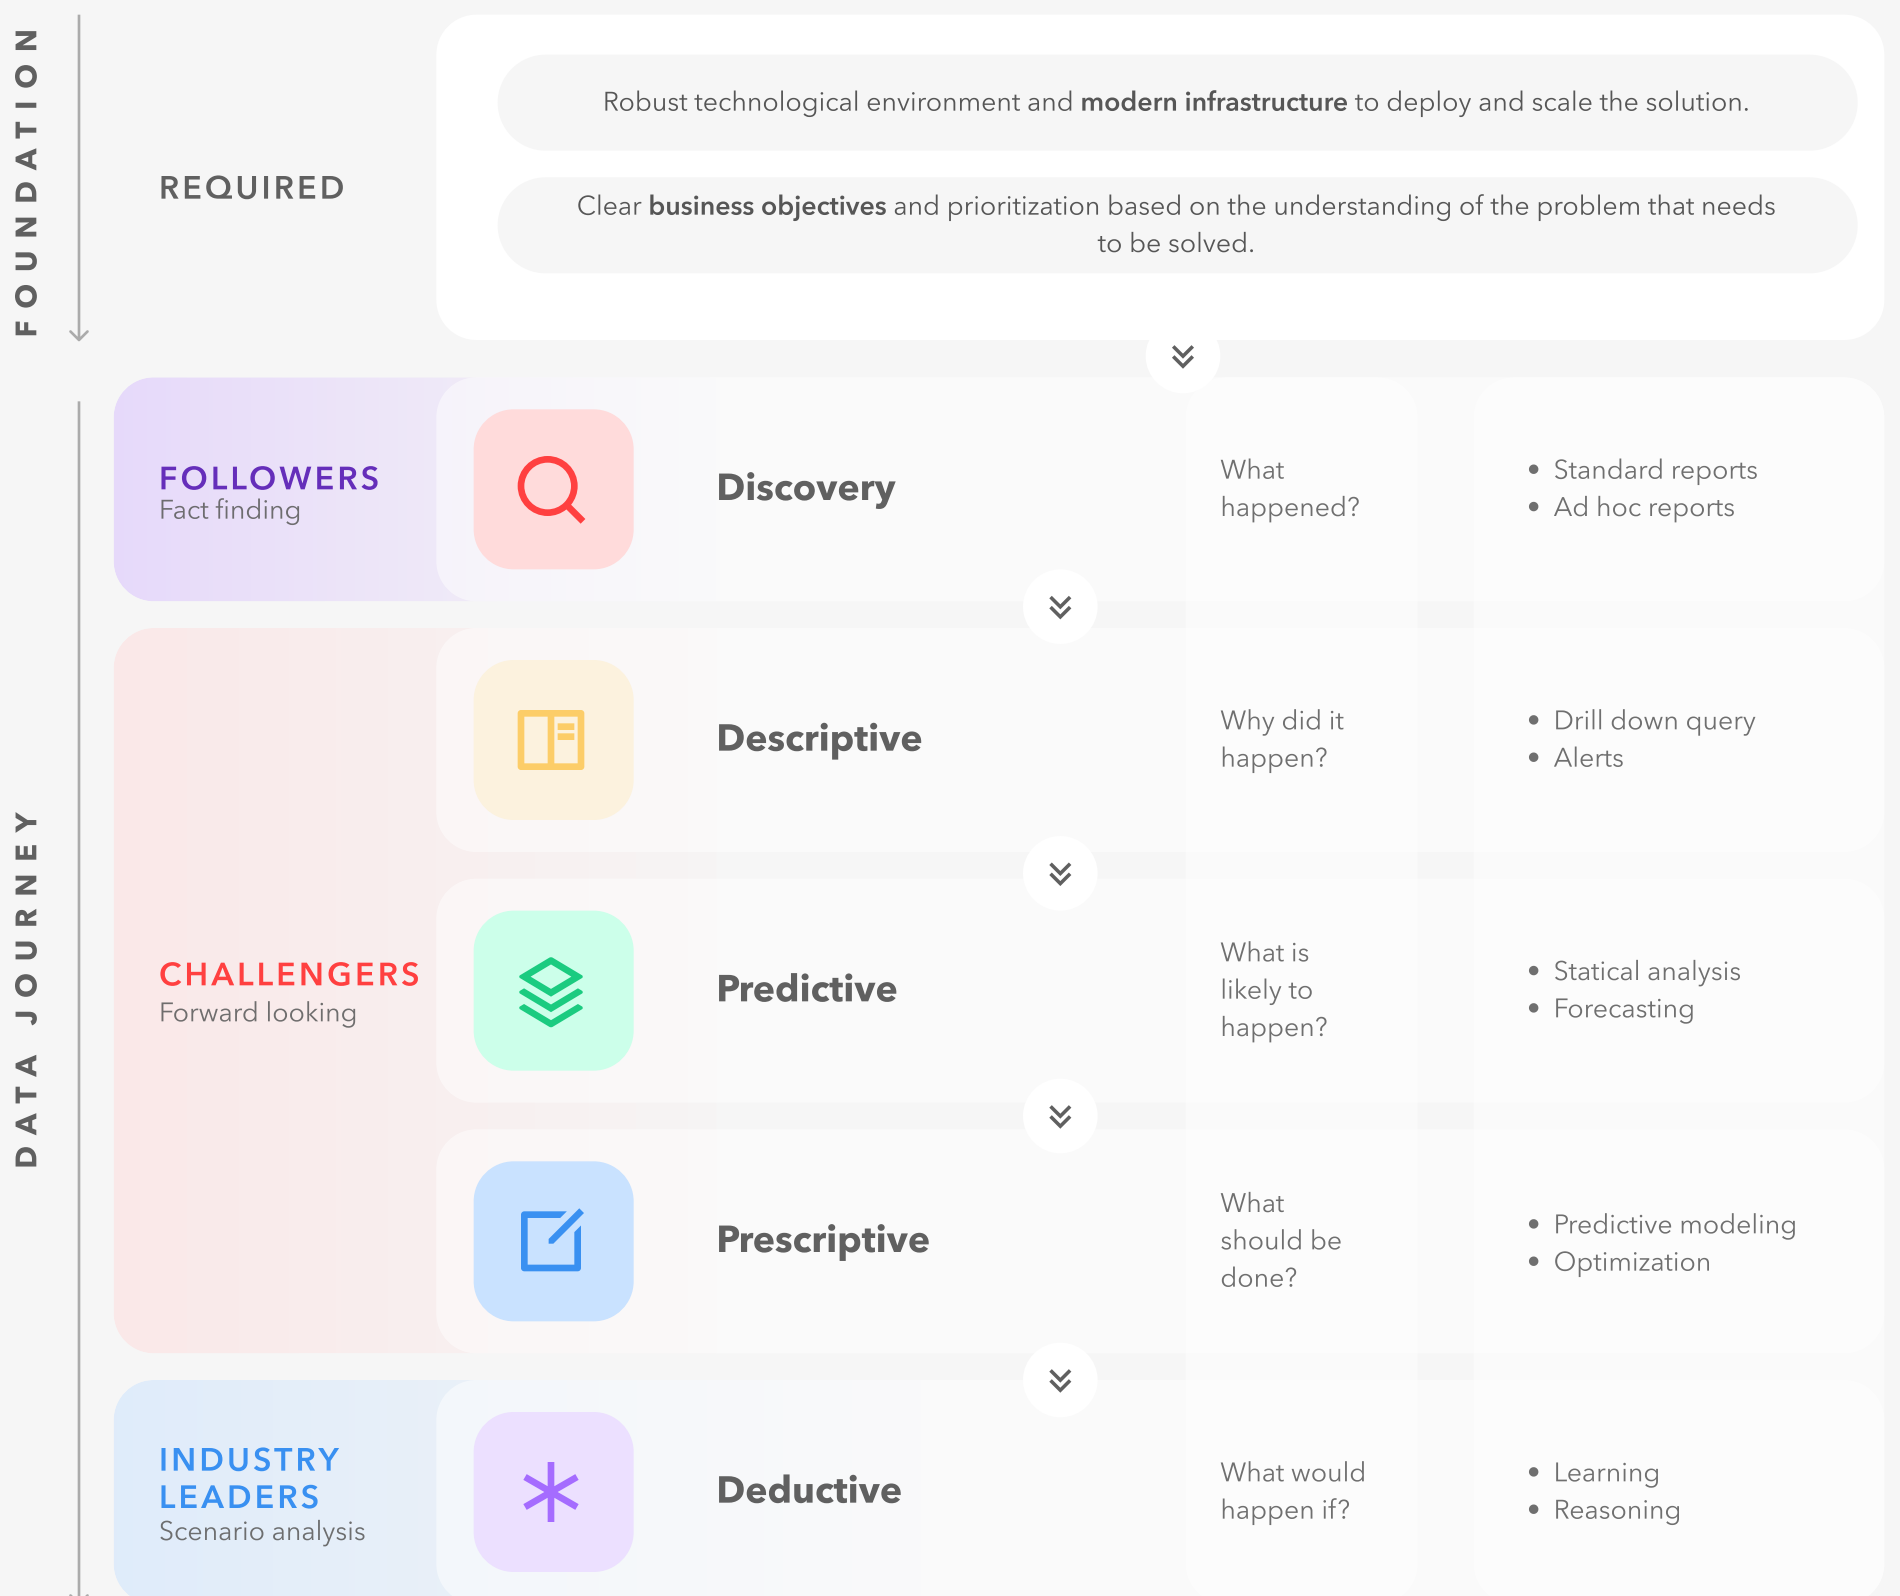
FOUNDATION

REQUIRED

Robust technological environment and **modern infrastructure** to deploy and scale the solution.

Clear **business objectives** and prioritization based on the understanding of the problem that needs to be solved.

DATA JOURNEY

FOLLOWERS
Fact finding

Discovery

What happened?

- Standard reports
- Ad hoc reports

Descriptive

Why did it happen?

- Drill down query
- Alerts

CHALLENGERS
Forward looking

Predictive

What is likely to happen?

- Statical analysis
- Forecasting

Prescriptive

What should be done?

- Predictive modeling
- Optimization

INDUSTRY LEADERS
Scenario analysis

Deductive

What would happen if?

- Learning
- Reasoning